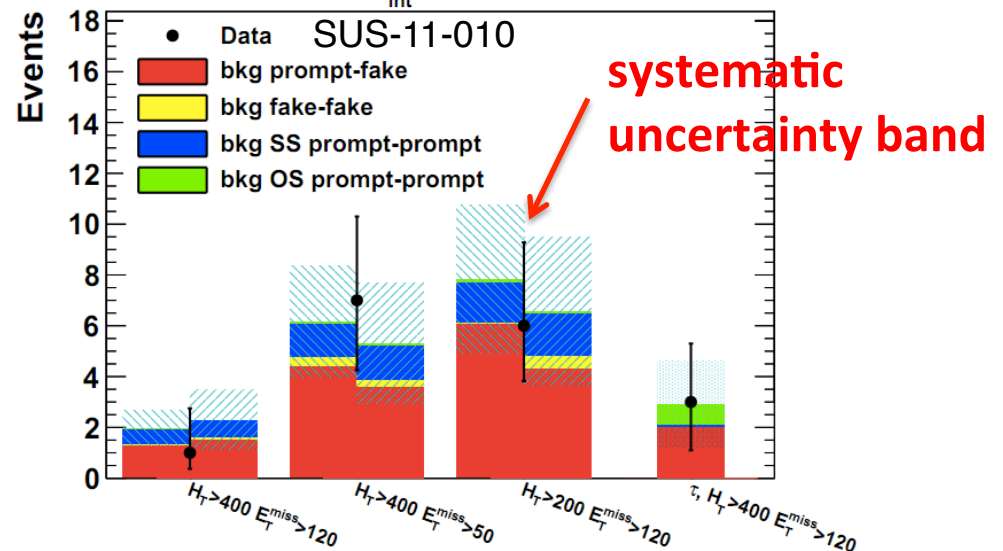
int

Events

18
16
14
12
10
8
6
4
2
0

Data
SUS-11-010
bkg prompt-fake
bkg fake-fake
bkg SS prompt-prompt
bkg OS prompt-prompt

systematic uncertainty band

$H_T$>400 $E_T^{miss}$>120
$H_T$>400 $E_T^{miss}$>50
$H_T$>200 $E_T^{miss}$>120
$\tau$, $H_T$>400 $E_T^{miss}$>120